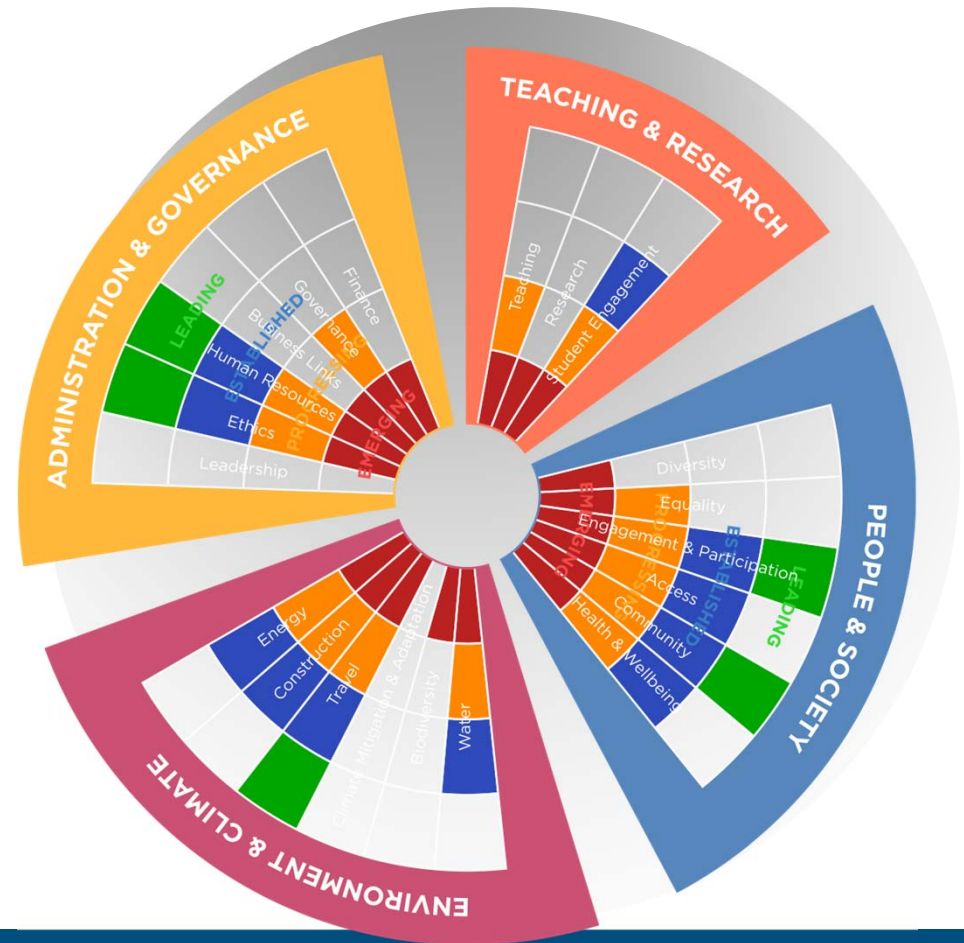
TEACHING & RESEARCH

Teaching
Research
Student Engagement

ADMINISTRATION & GOVERNANCE

LEADING
ESTABLISHED
PROGRESSING
EMERGING

Finance
Governance
Business Links
Human Resources
Ethics
Leadership

PEOPLE & SOCIETY

EMERGING
PROGRESSING
ESTABLISHED
LEADING

Diversity
Equality
Engagement & Participation
Access
Community
Health & Wellbeing

ENVIRONMENT & CLIMATE

Energy
Construction
Travel
Climate Mitigation & Adaptation
Biodiversity
Water